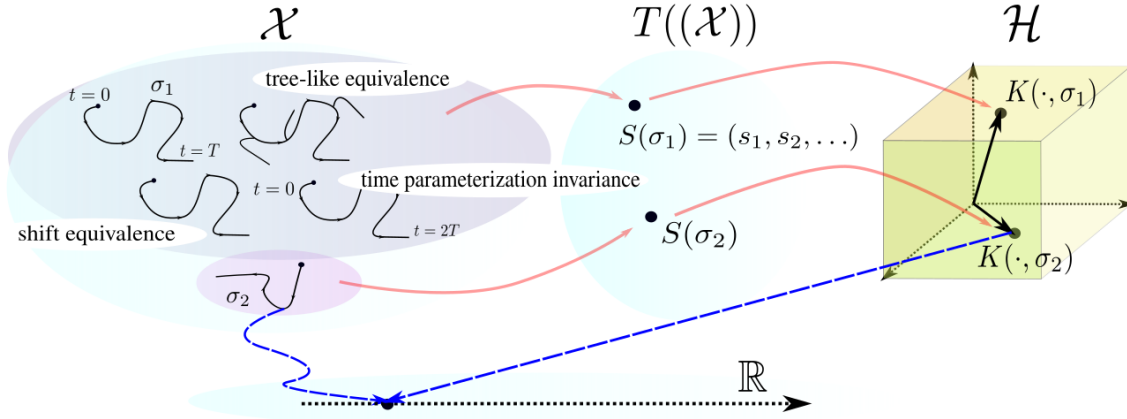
$\mathcal{X}$

$T((\mathcal{X}))$

$\mathcal{H}$

$t=0$

$\sigma_1$

tree-like equivalence

$t=T$

$S(\sigma_1)=(s_1,s_2,\dots)$

$K(\cdot,\sigma_1)$

$t=0$

time parameterization invariance

$t=2T$

shift equivalence

$S(\sigma_2)$

$K(\cdot,\sigma_2)$

$\sigma_2$

$\mathbb{R}$